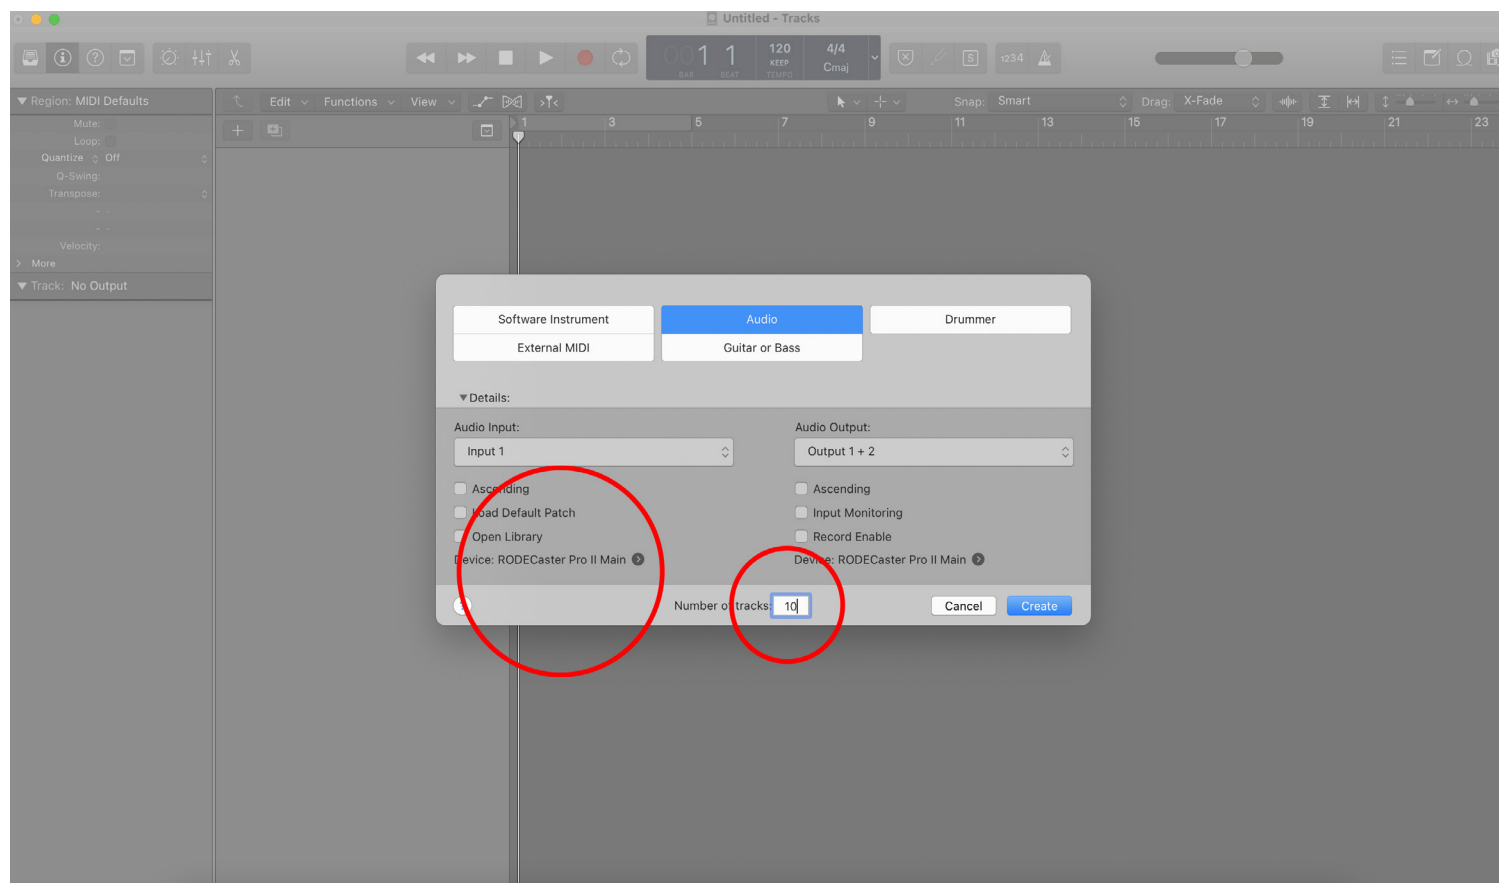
Untitled - Tracks

001 1 BAR BEAT 120 KEEP TEMPO 4/4 Cmaj

1234

Region: MIDI Defaults

Mute:

Loop:

Quantize Off

Q-Swing:

Transpose:

Velocity:

More

Track: No Output

Edit Functions View

Snap: Smart Drag: X-Fade

1 3 5 7 9 11 13 15 17 19 21 23

Software Instrument

Audio

Drummer

External MIDI

Guitar or Bass

Details:

Audio Input:

Input 1

Ascending

Load Default Patch

Open Library

Device: RODECaster Pro II Main

Audio Output:

Output 1 + 2

Ascending

Input Monitoring

Record Enable

Device: RODECaster Pro II Main

Number of tracks: 10

Cancel

Create